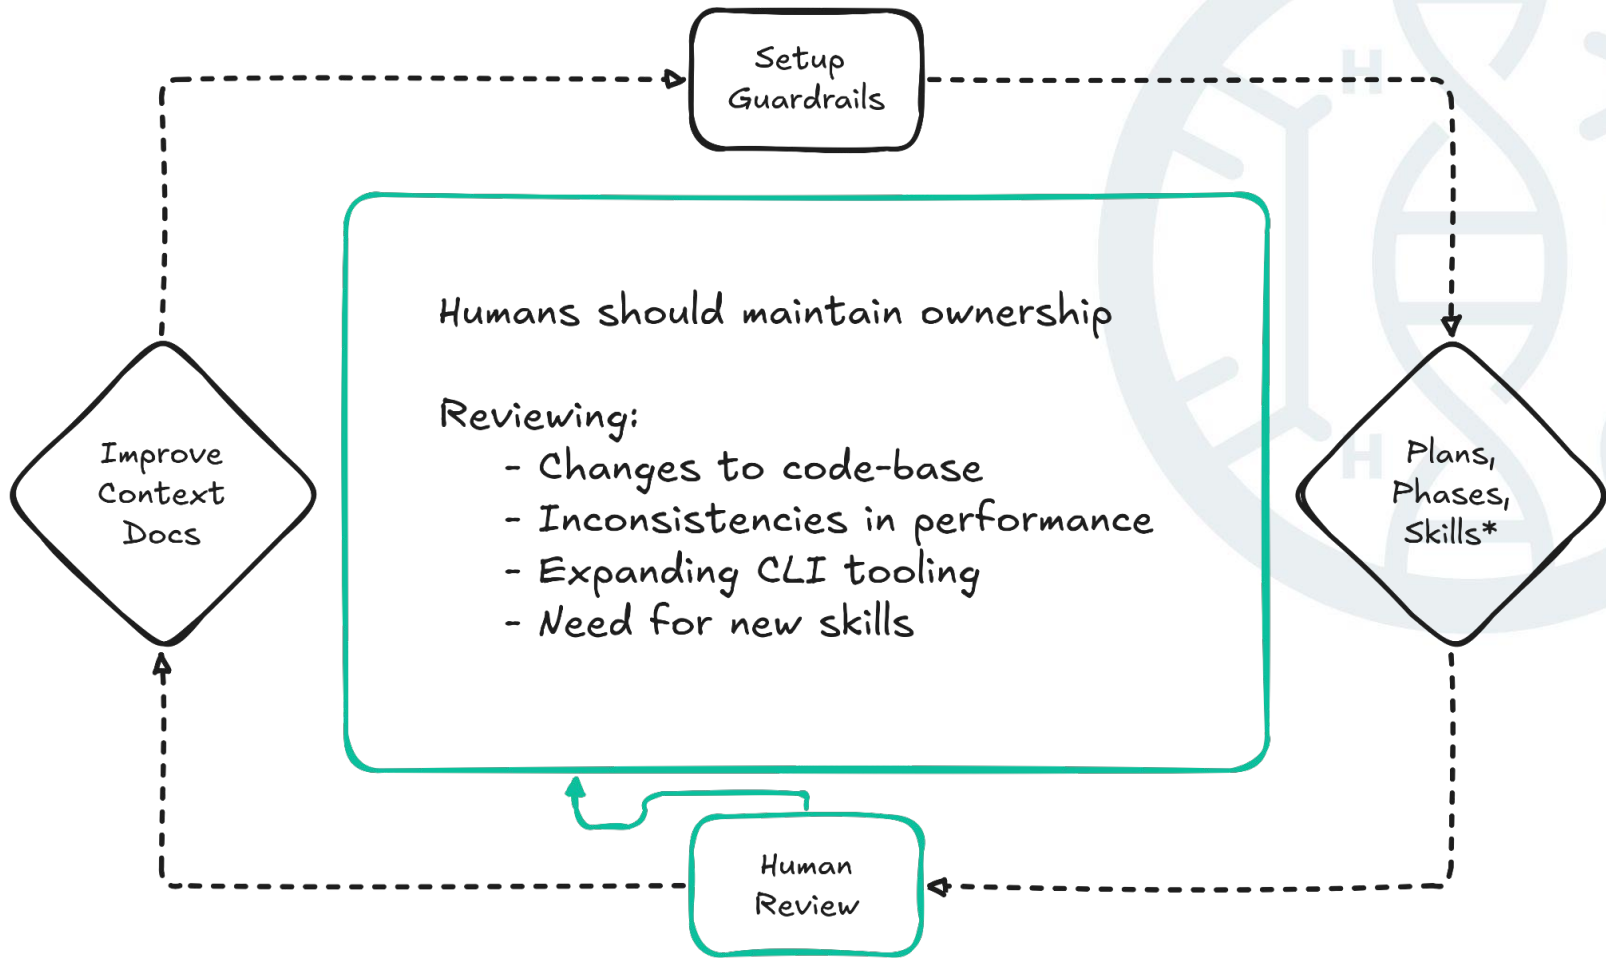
Setup Guardrails

Improve Context Docs

Humans should maintain ownership

Reviewing:
- Changes to code-base
- Inconsistencies in performance
- Expanding CLI tooling
- Need for new skills

Plans, Phases, Skills*

Human Review